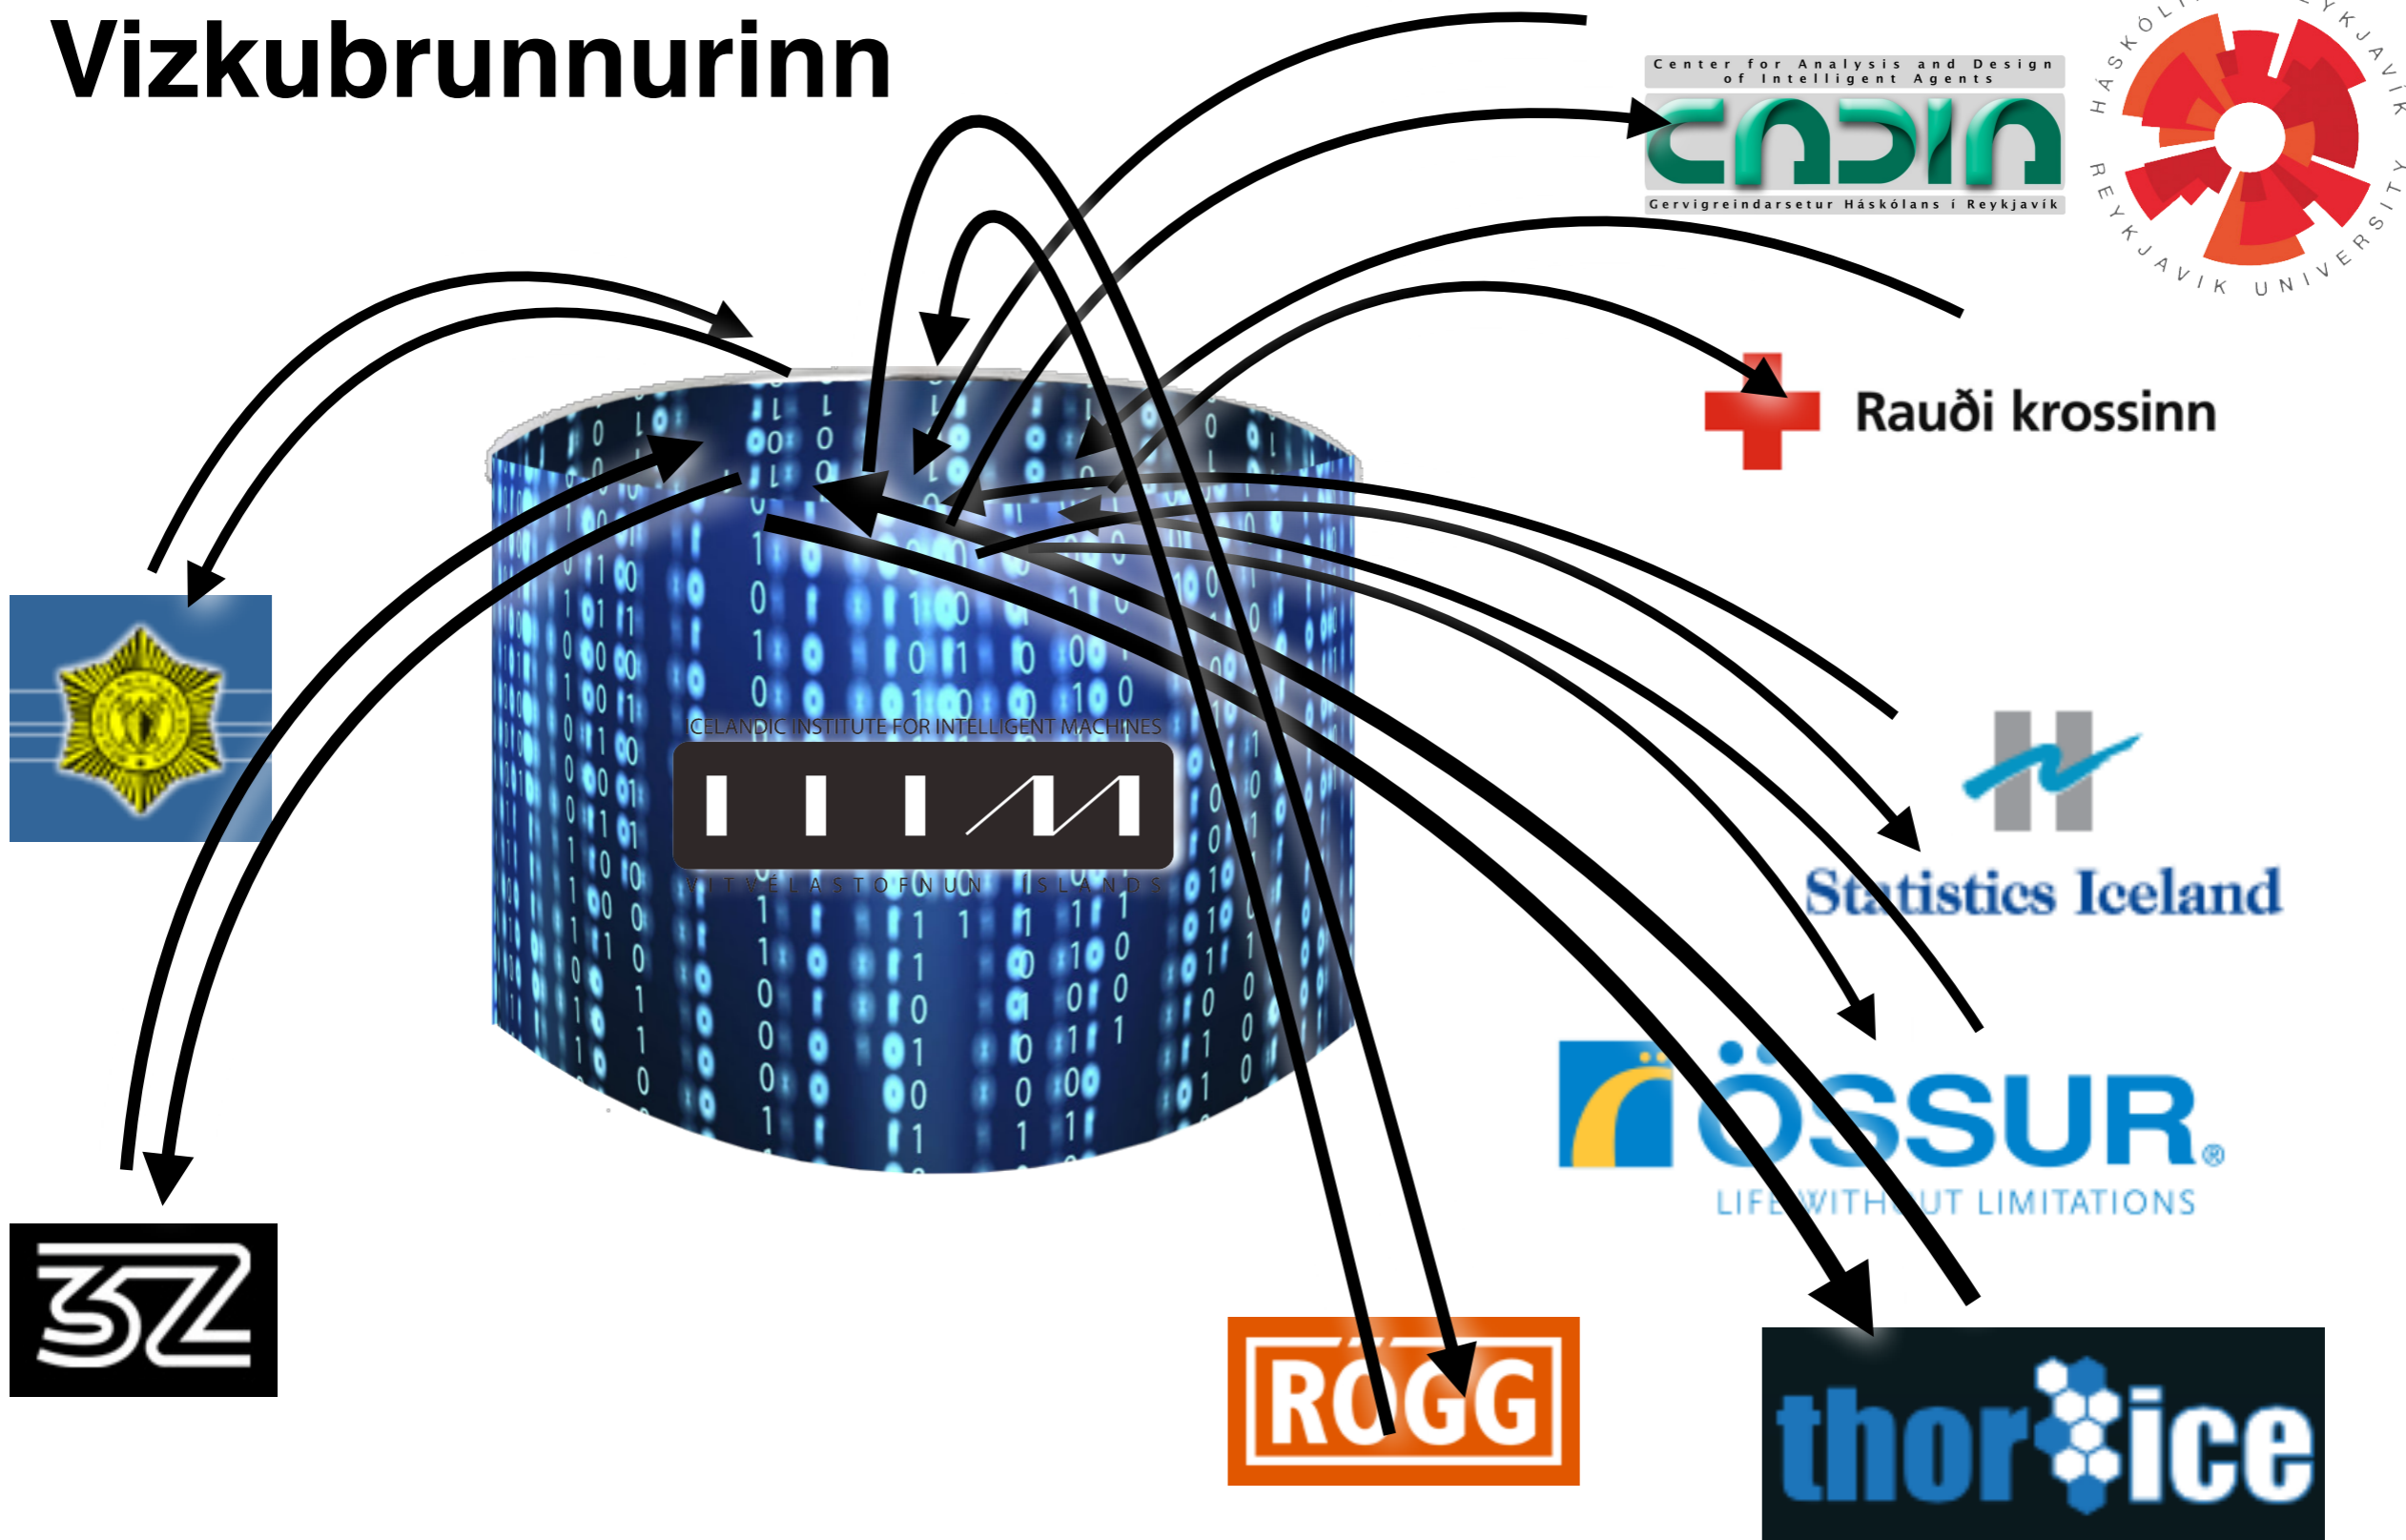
Vizkubrunnurinn

Center for Analysis and Design of Intelligent Agents

CADIA

Gervigreindarsetur Háskólans í Reykjavík

HÁSKÓLINN Í REYKJAVÍK REYKJAVIK UNIVERSITY

Rauði krossinn

ICELANDIC INSTITUTE FOR INTELLIGENT MACHINES

IIIM

VITVÉLASTOFNUN ÍSLANDS

Statistics Iceland

ÖSSUR®

LIFE WITHOUT LIMITATIONS

3Z

RÖGG

thorice